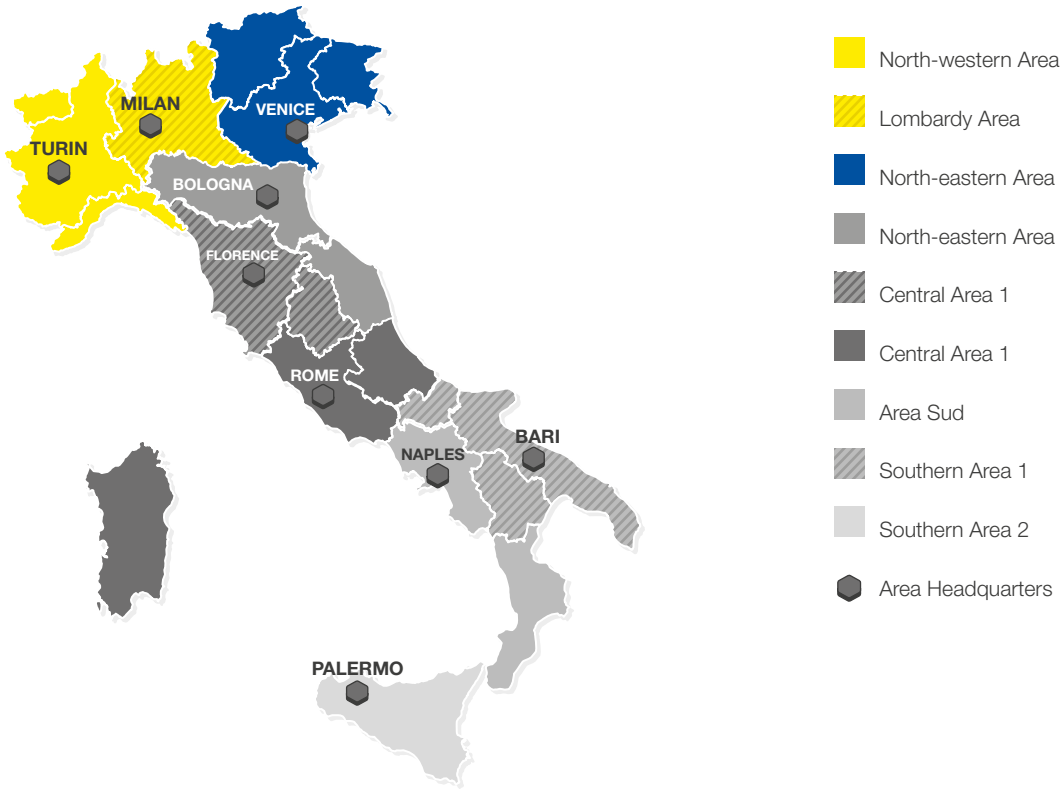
MILAN
VENICE
TURIN
BOLOGNA
FLORENCE
ROME
BARI
NAPLES
PALERMO

North-western Area
Lombardy Area
North-eastern Area
North-eastern Area
Central Area 1
Central Area 1
Area Sud
Southern Area 1
Southern Area 2
Area Headquarters